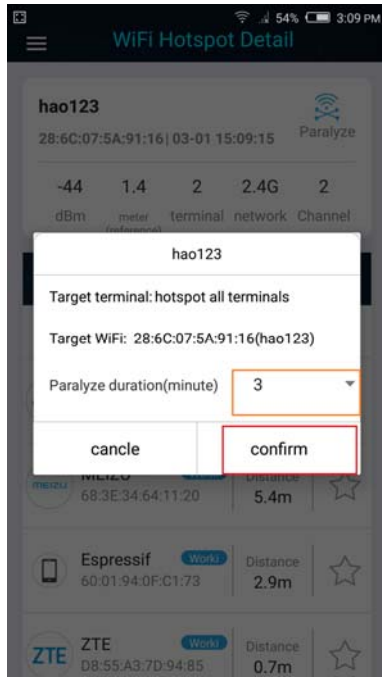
54% 3:09 PM
WiFi Hotspot Detail

hao123
28:6C:07:5A:91:16 | 03-01 15:09:15
Paralyze

-44 dBm
1.4 meter (reference)
2 terminal
2.4G network
2 Channel

hao123
Target terminal: hotspot all terminals
Target WiFi: 28:6C:07:5A:91:16(hao123)
Paralyze duration(minute) 3
cancle
confirm

meizu MEIZU
68:3E:34:64:11:20
Distance 5.4m

Espressif
Worki
60:01:94:0F:C1:73
Distance 2.9m

ZTE ZTE
Worki
D8:55:A3:7D:94:85
Distance 0.7m